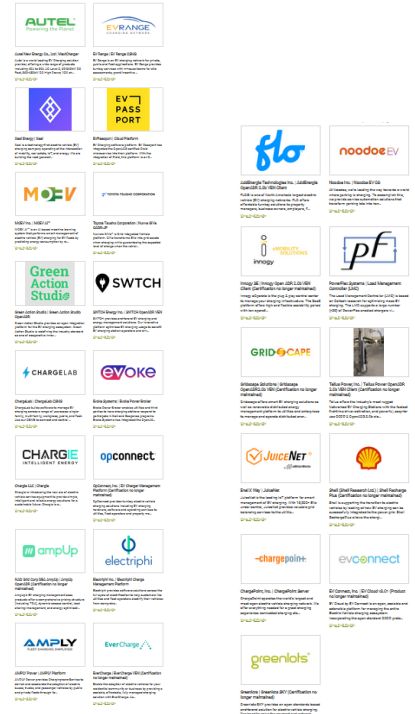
AUTEL Empowering the Planet

EVRANGE CHARGING NETWORK

Autel New Energy Co., Ltd | MaxiCharger

EV Range | EV Range (EVR)

Xeal Energy | Xeal

EVPassport | Cloud Platform

EV PASS PORT

MOEV

TOYOTA TSUSHO CORPORATION

MOEV Inc. | MOEV

Toyota Tsusho Corporation | Home Bliss

Green Action Studio

SWTCH

Green Action Studio | Green Action Studio OpenADR

SWTCH Energy Inc. | SWTCH OpenADR VEN

CHARGELAB

evoke

ChargeLab | ChargeLab

Evoke Systems | Evoke Power Monitor

CHARGIE INTELLIGENT ENERGY

opconnect

Chargie | Chargie

OpConnect, Inc. | EV Charger Management Platform (Certification no longer maintained)

ampUp

electriphi

AmpUp | AmpUp

Electriphi Inc. | Electriphi Charge Management Platform

AMPLY FLEET CHARGING SIMPLIFIED

EverCharge

AMPLY | AMPLY Platform

EverCharge | EverCharge VEN (Certification no longer maintained)

flo

noodoe EV

AddEnergie Technologies Inc. | AddEnergie OpenADR 2.0b VEN Client (Certification no longer maintained)

Noodoe Inc. | Noodoe EV OS

innogy

POWERFLEX SYSTEMS

innogy SE | innogy SE OpenADR 2.0b VEN Client (Certification no longer maintained)

PowerFlex Systems | Load Management Controller (LMC)

GRIDSCAPE

Gridscape Solutions | Gridscape OpenADR2.0b VEN (Certification no longer maintained)

Tellus Power Inc. | Tellus Power OpenADR 2.0b VEN Client (Certification no longer maintained)

JUICENET

Shell

Enel X Way | JuiceNet

Shell (Shell Research Ltd.) | Shell Recharge Plus (Certification no longer maintained)

chargepoin+

evconnect

ChargePoint, Inc. | ChargePoint Server

EV Connect, Inc. | EV Cloud v3.0 (Product no longer maintained)

greenlots

Greenlots | Greenlots SKY (Certification no longer maintained)